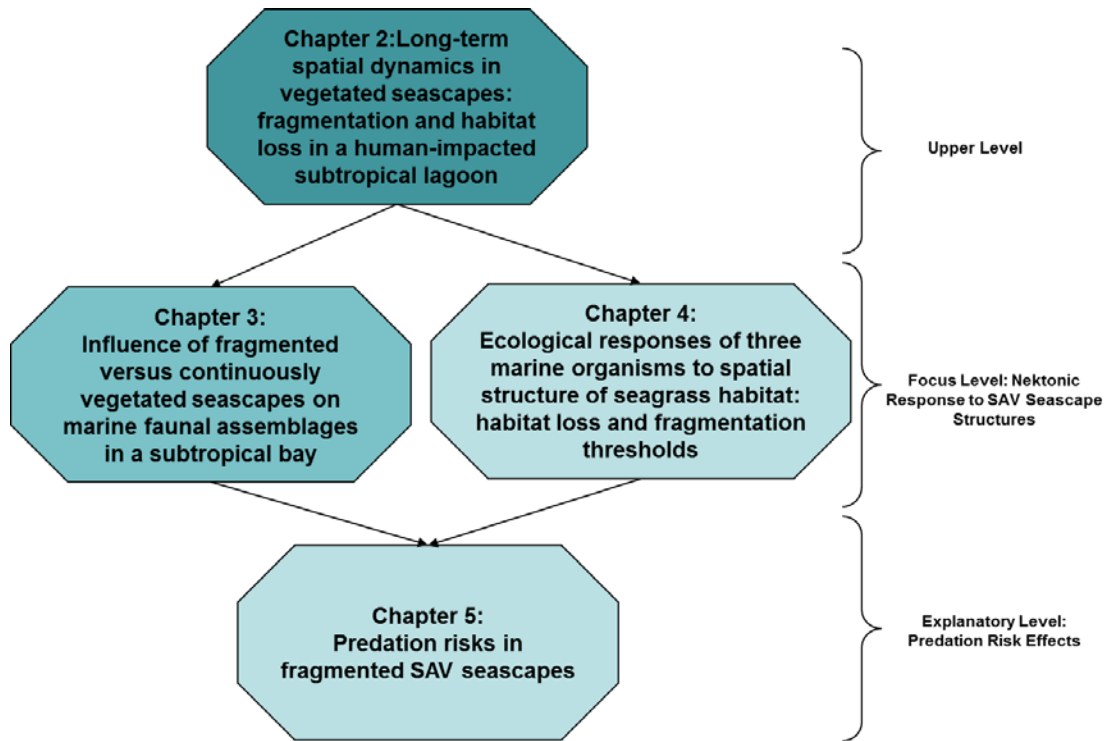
Chapter 2:Long-term spatial dynamics in vegetated seascapes: fragmentation and habitat loss in a human-impacted subtropical lagoon

Upper Level

Chapter 3: Influence of fragmented versus continuously vegetated seascapes on marine faunal assemblages in a subtropical bay

Chapter 4: Ecological responses of three marine organisms to spatial structure of seagrass habitat: habitat loss and fragmentation thresholds

Focus Level: Nektonic Response to SAV Seascape Structures

Chapter 5: Predation risks in fragmented SAV seascapes

Explanatory Level: Predation Risk Effects